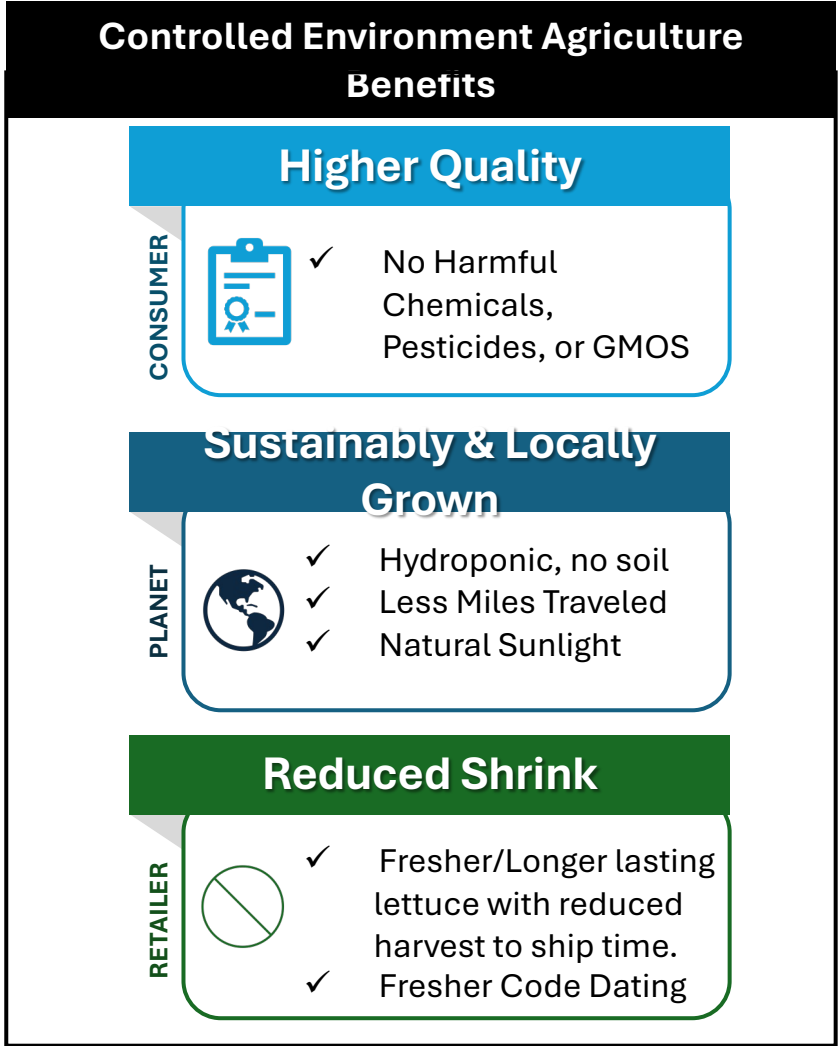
Controlled Environment Agriculture Benefits

Higher Quality

CONSUMER

✓ No Harmful Chemicals, Pesticides, or GMOS

Sustainably & Locally Grown

PLANET

✓ Hydroponic, no soil
✓ Less Miles Traveled
✓ Natural Sunlight

Reduced Shrink

RETAILER

✓ Fresher/Longer lasting lettuce with reduced harvest to ship time.
✓ Fresher Code Dating